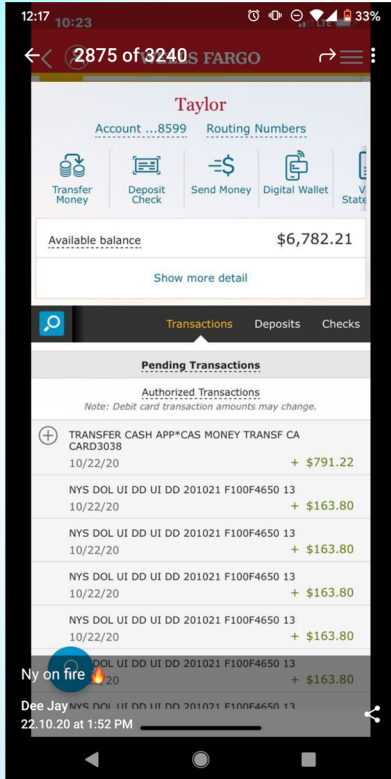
12:17 10:23

33%

2875 of 3240 S FARGO

Taylor

Account ...8599 Routing Numbers

Transfer Money

Deposit Check

Send Money

Digital Wallet

V State

Available balance $6,782.21

Show more detail

Transactions Deposits Checks

Pending Transactions

Authorized Transactions

Note: Debit card transaction amounts may change.

TRANSFER CASH APP*CAS MONEY TRANSF CA CARD3038
10/22/20 + $791.22

NYS DOL UI DD UI DD 201021 F100F4650 13
10/22/20 + $163.80

NYS DOL UI DD UI DD 201021 F100F4650 13
10/22/20 + $163.80

NYS DOL UI DD UI DD 201021 F100F4650 13
10/22/20 + $163.80

NYS DOL UI DD UI DD 201021 F100F4650 13
10/22/20 + $163.80

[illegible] DOL UI DD UI DD 201021 F100F4650 13
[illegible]20 + $163.80

NYS DOL UI DD UI DD 201021 F100F4650 13

Ny on fire 🔥

Dee Jay

22.10.20 at 1:52 PM